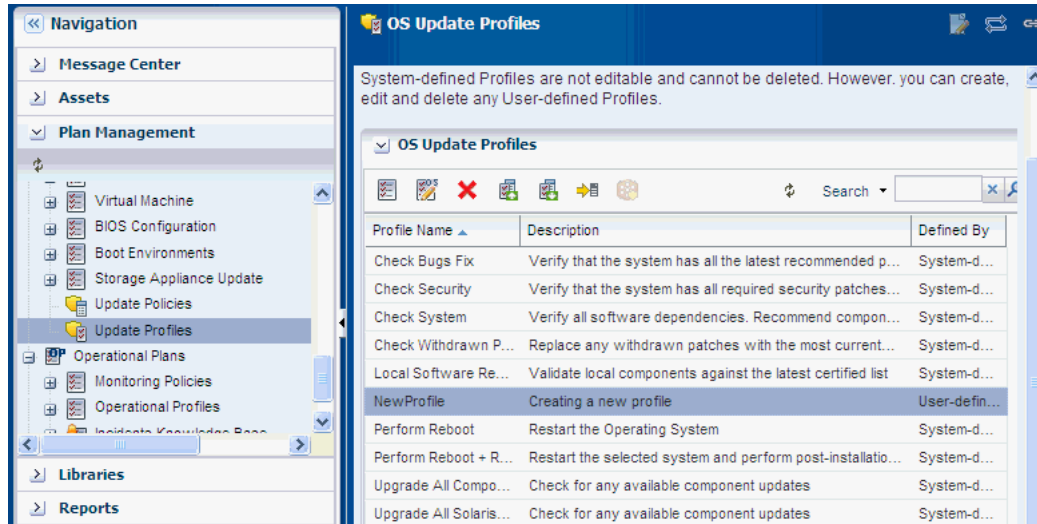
Navigation

Message Center

Assets

Plan Management

Virtual Machine
BIOS Configuration
Boot Environments
Storage Appliance Update
Update Policies
Update Profiles
Operational Plans
Monitoring Policies
Operational Profiles
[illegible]

Libraries

Reports

OS Update Profiles

System-defined Profiles are not editable and cannot be deleted. However. you can create, edit and delete any User-defined Profiles.

OS Update Profiles

Search

| Profile Name | Description | Defined By |
|---|---|---|
| Check Bugs Fix | Verify that the system has all the latest recommended p... | System-d... |
| Check Security | Verify that the system has all required security patches... | System-d... |
| Check System | Verify all software dependencies. Recommend compon... | System-d... |
| Check Withdrawn P... | Replace any withdrawn patches with the most current... | System-d... |
| Local Software Re... | Validate local components against the latest certified list | System-d... |
| NewProfile | Creating a new profile | User-defin... |
| Perform Reboot | Restart the Operating System | System-d... |
| Perform Reboot + R... | Restart the selected system and perform post-installatio... | System-d... |
| Upgrade All Compo... | Check for any available component updates | System-d... |
| Upgrade All Solaris... | Check for any available component updates | System-d... |